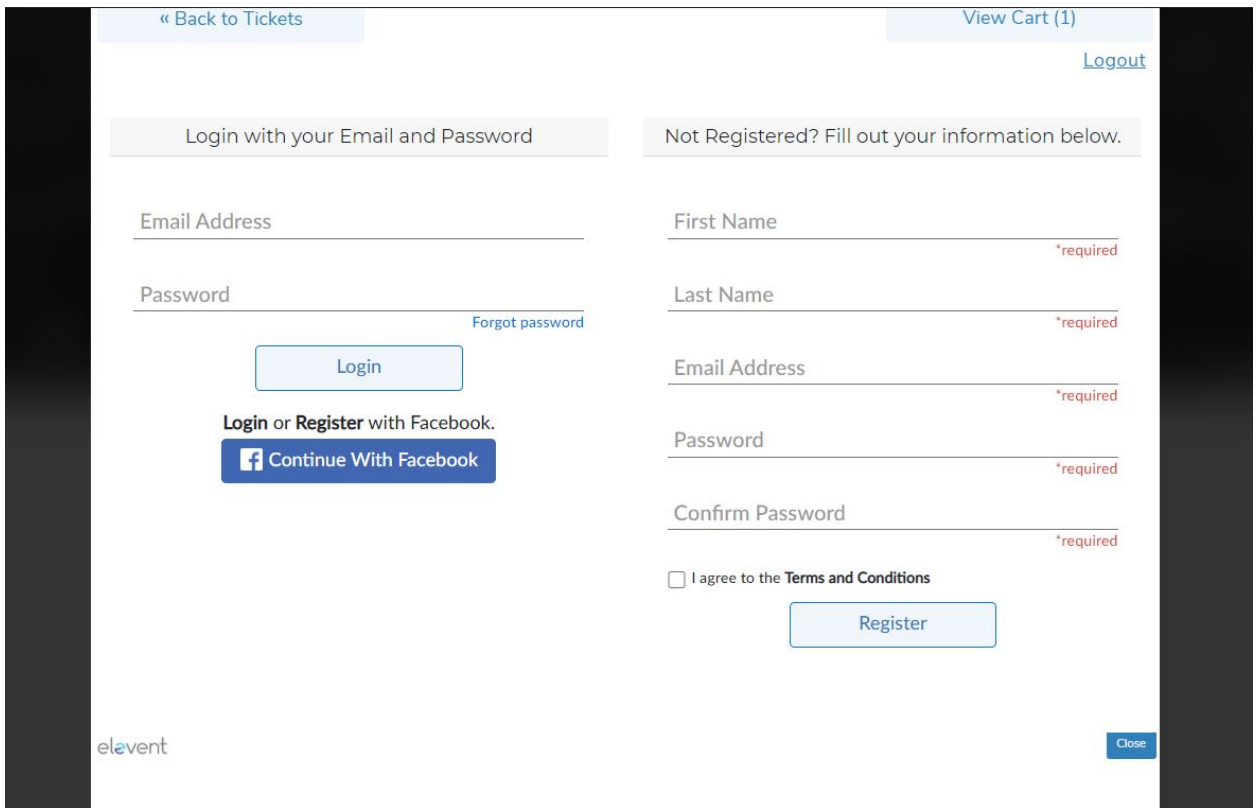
« Back to Tickets

View Cart (1)

Logout

Login with your Email and Password

Email Address

Password

Forgot password

Login

**Login** or **Register** with Facebook.

Continue With Facebook

Not Registered? Fill out your information below.

First Name

*required

Last Name

*required

Email Address

*required

Password

*required

Confirm Password

*required

I agree to the **Terms and Conditions**

Register

elevent

Close